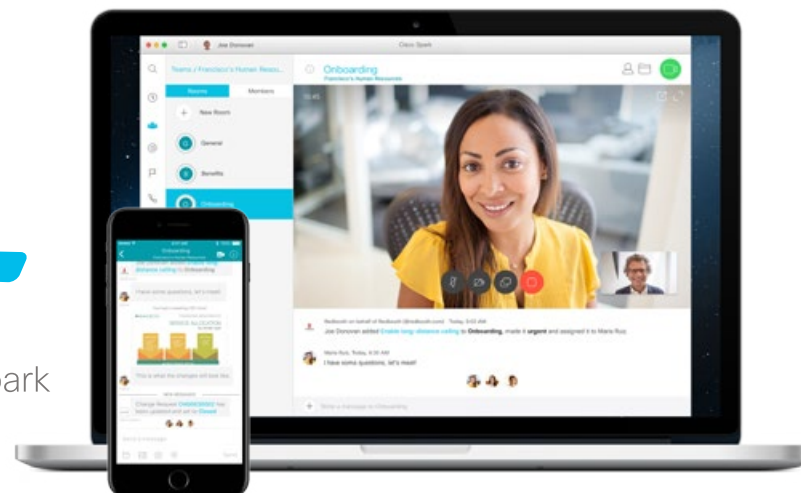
Joe Donovan

Cisco Spark

Teams / Francisco's Human Reso...

Onboarding

Francisco's Human Resources

Rooms

Members

New Room

General

Benefits

Onboarding

Joe Donovan added Enable long distance calling to Onboarding, made it urgent and assigned it to Maria Ruiz

Maria Ruiz

I have some questions, let's meet!

Write a message to Onboarding

Onboarding

distance calling to Onboarding

I have some questions, let's meet!

This is what the changes will look like

NEW MESSAGES

Change Request CHG0023582 has been updated and set to Closed

Write a message

ark